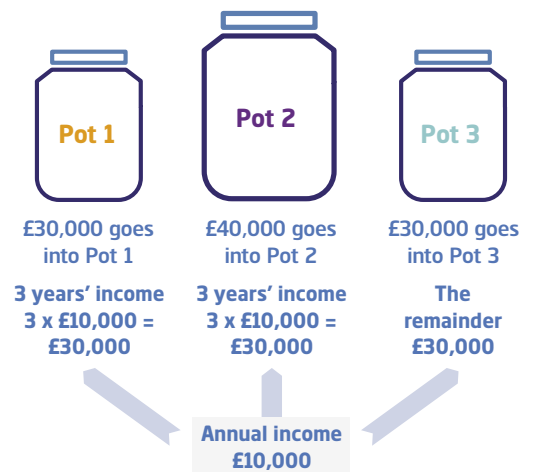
Pot 1

Pot 2

Pot 3

£30,000 goes into Pot 1

£40,000 goes into Pot 2

£30,000 goes into Pot 3

3 years' income 3 x £10,000 = £30,000

3 years' income 3 x £10,000 = £30,000

The remainder £30,000

Annual income £10,000